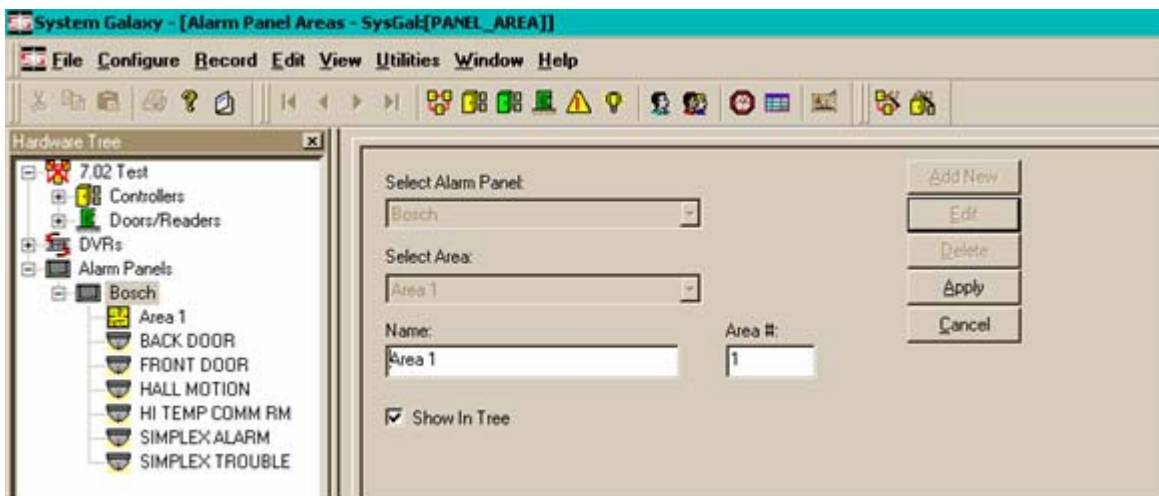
System Galaxy - [Alarm Panel Areas - SysGal:[PANEL_AREA]]

File Configure Record Edit View Utilities Window Help

Hardware Tree

7.02 Test
Controllers
Doors/Readers
DVRs
Alarm Panels
Bosch
Area 1
BACK DOOR
FRONT DOOR
HALL MOTION
HI TEMP COMM RM
SIMPLEX ALARM
SIMPLEX TROUBLE

Select Alarm Panel:
Bosch
Select Area:
Area 1
Name:
Area 1
Area #:
1
Show In Tree

Add New
Edit
Delete
Apply
Cancel